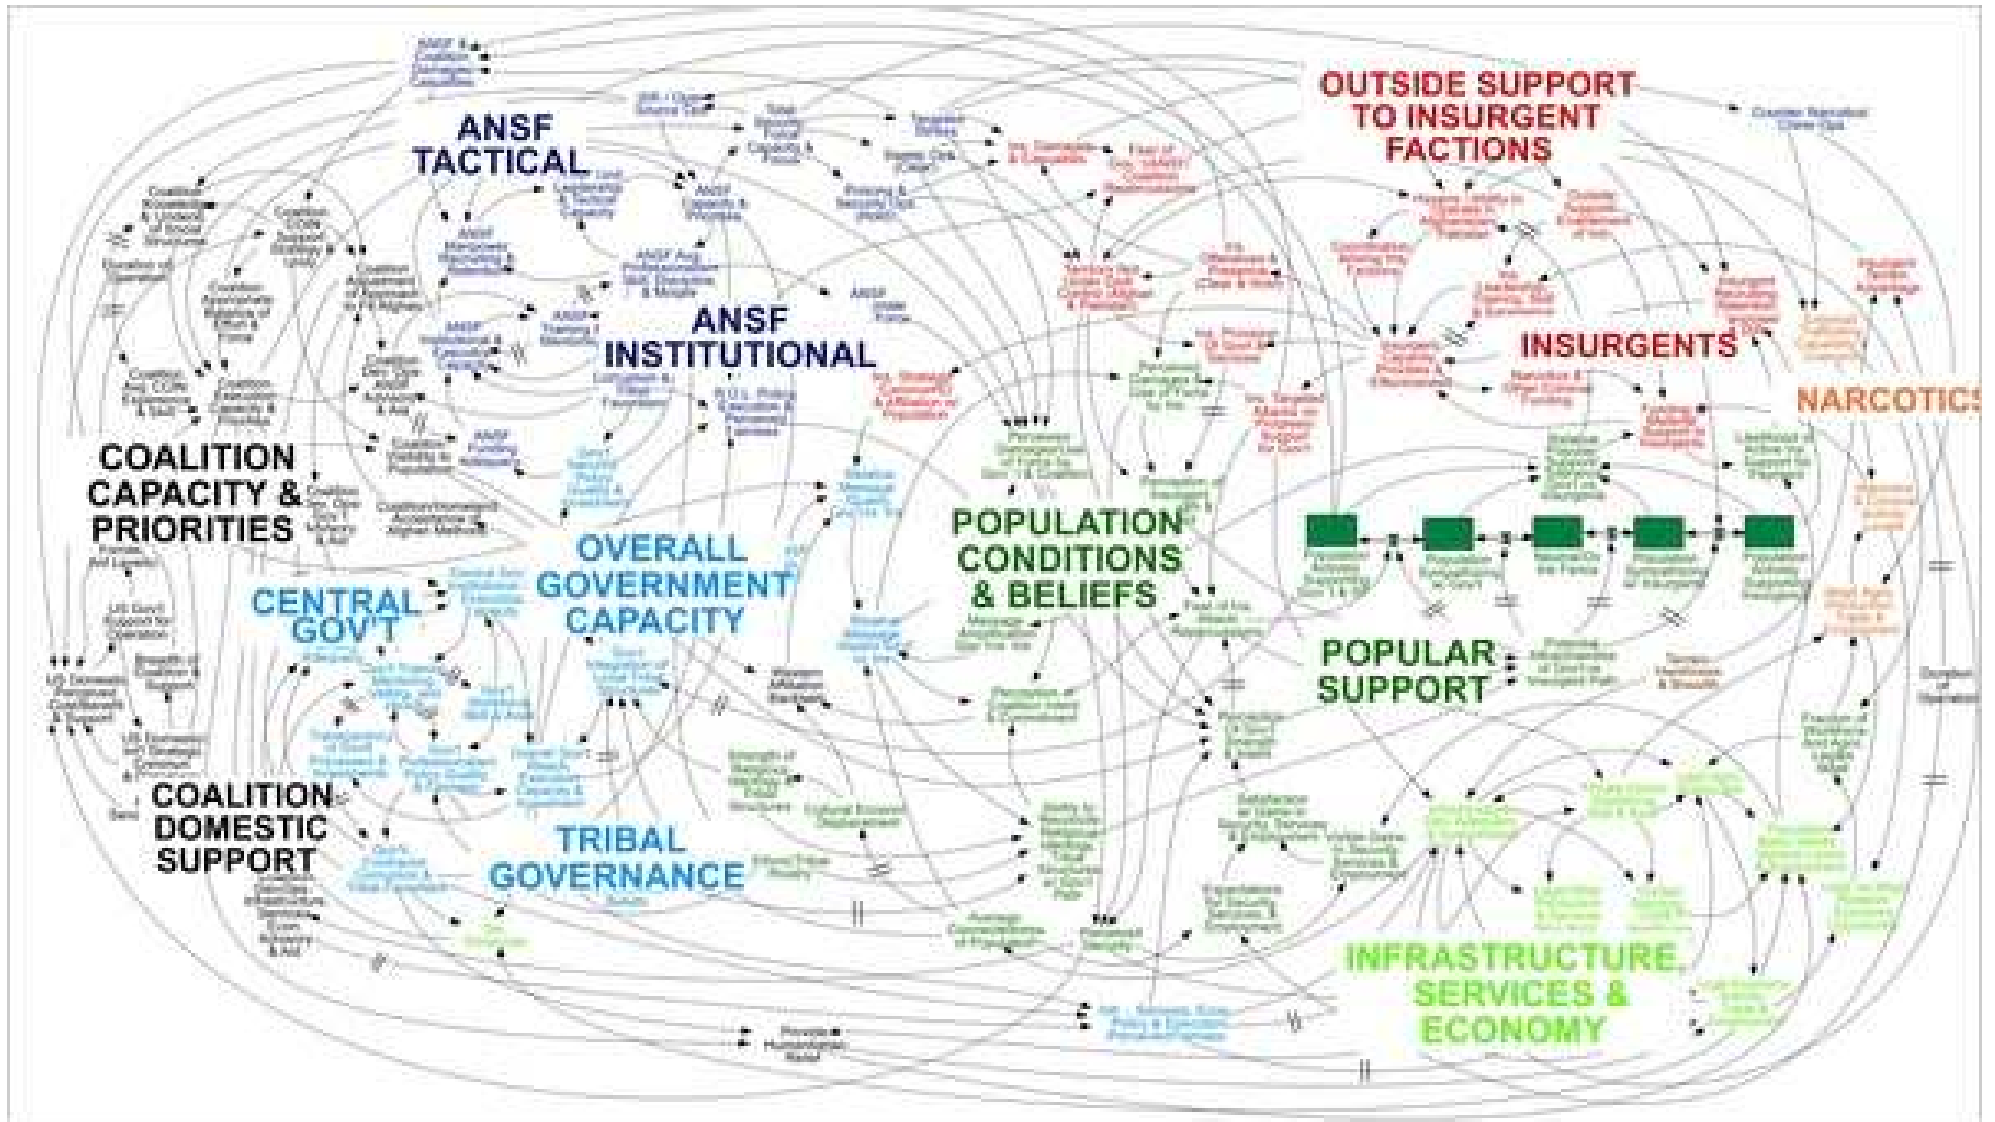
OUTSIDE SUPPORT TO INSURGENT FACTIONS

ANSF TACTICAL

ANSF INSTITUTIONAL

INSURGENTS

NARCOTICS

COALITION CAPACITY & PRIORITIES

OVERALL GOVERNMENT CAPACITY

POPULATION CONDITIONS & BELIEFS

CENTRAL GOV'T

POPULAR SUPPORT

COALITION DOMESTIC SUPPORT

TRIBAL GOVERNANCE

INFRASTRUCTURE, SERVICES & ECONOMY

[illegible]